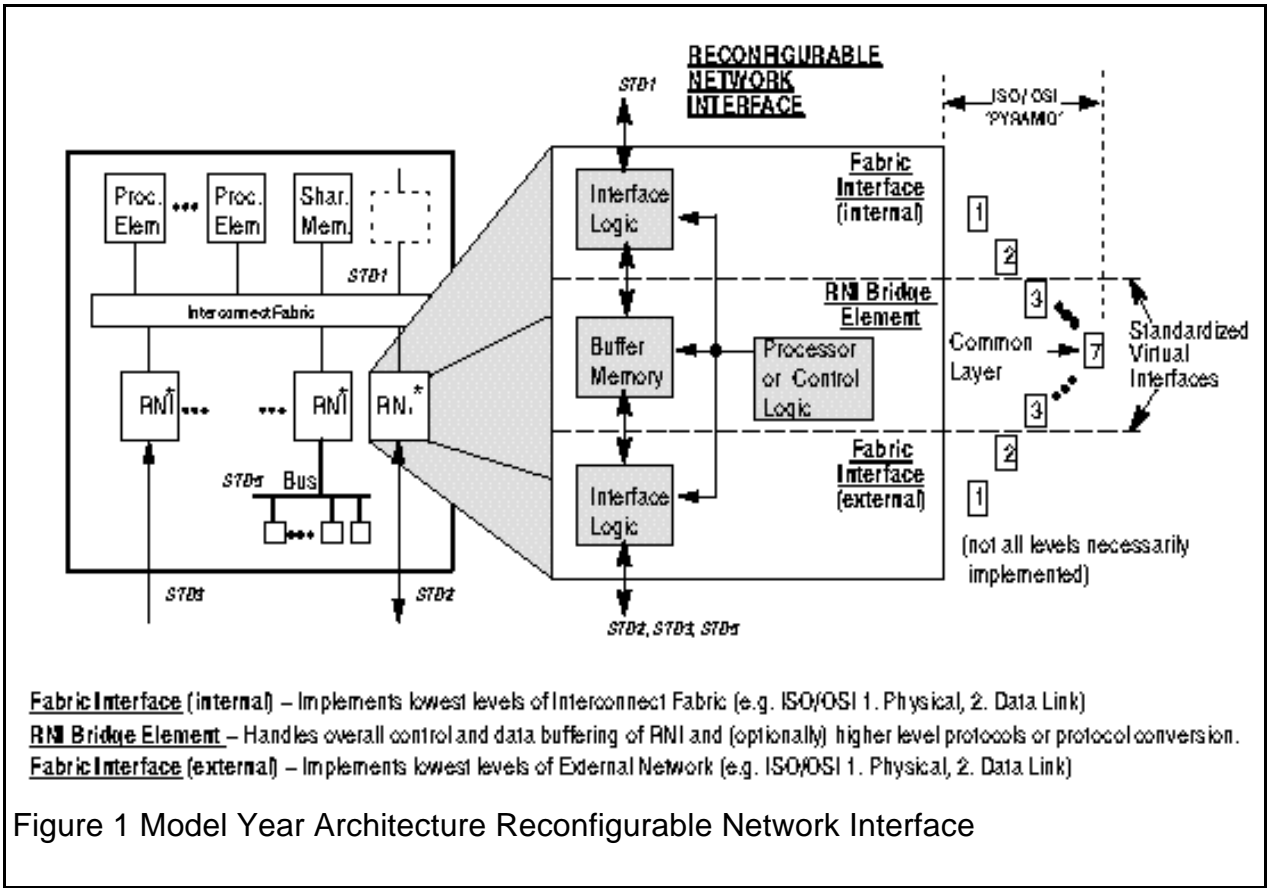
RECONFIGURABLE NETWORK INTERFACE

STD1

ISO/OSI "PYRAMID"

Proc. Elem ••• Proc. Elem Shar. Mem.

STD1

Interconnect Fabric

RNI ••• ••• RNI RNI*

STD5 Bus

STD3 STD2

Fabric Interface (internal)

Interface Logic

RNI Bridge Element

Buffer Memory

Processor or Control Logic

Fabric Interface (external)

Interface Logic

STD2, STD3, STD5

1

2

3

Common Layer

7

3

2

1

Standardized Virtual Interfaces

(not all levels necessarily implemented)

Fabric Interface (internal) – Implements lowest levels of Interconnect Fabric (e.g. ISO/OSI 1. Physical, 2. Data Link)

RNI Bridge Element – Handles overall control and data buffering of RNI and (optionally) higher level protocols or protocol conversion.

Fabric Interface (external) – Implements lowest levels of External Network (e.g. ISO/OSI 1. Physical, 2. Data Link)

Figure 1 Model Year Architecture Reconfigurable Network Interface